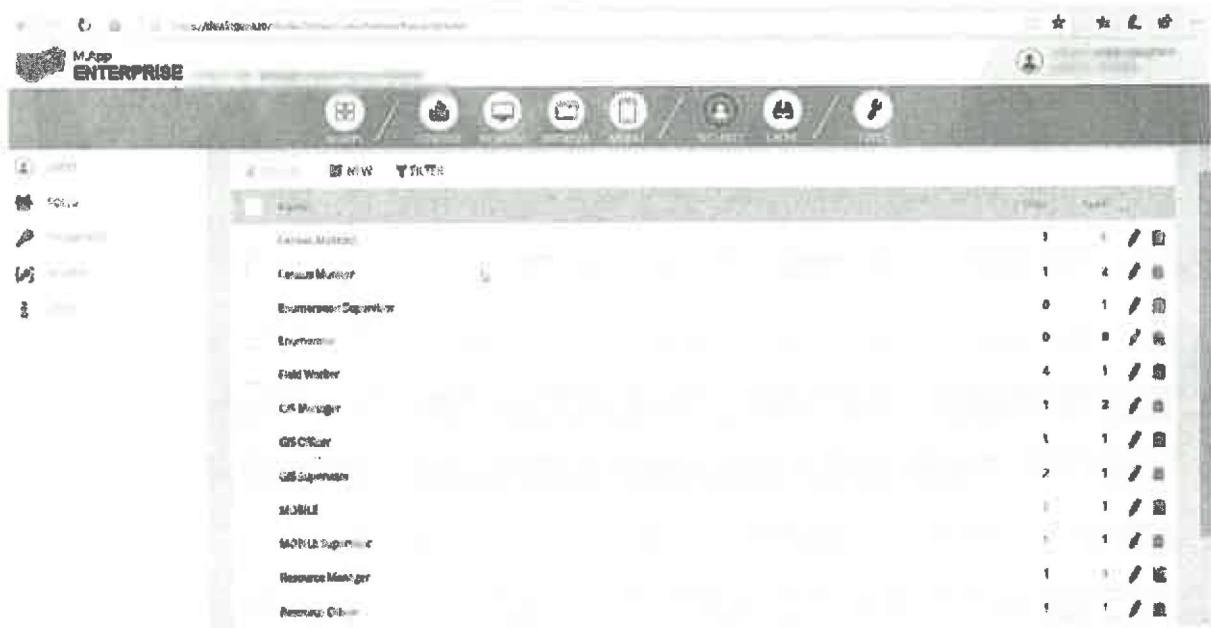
M.App ENTERPRISE

NEW FILTER

Roles

| Name | | |
|---|---|---|
| Census Manager | 1 | 1 |
| Census Monitor | 1 | 4 |
| Enumeration Supervisor | 0 | 1 |
| Enumerator | 0 | 0 |
| Field Worker | 4 | 1 |
| GIS Manager | 1 | 2 |
| GIS Officer | 1 | 1 |
| GIS Supervisor | 2 | 1 |
| MOBILE | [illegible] | 1 |
| MOBILE Supervisor | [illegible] | 1 |
| Resource Manager | 1 | 1 |
| Resource Officer | 1 | 1 |